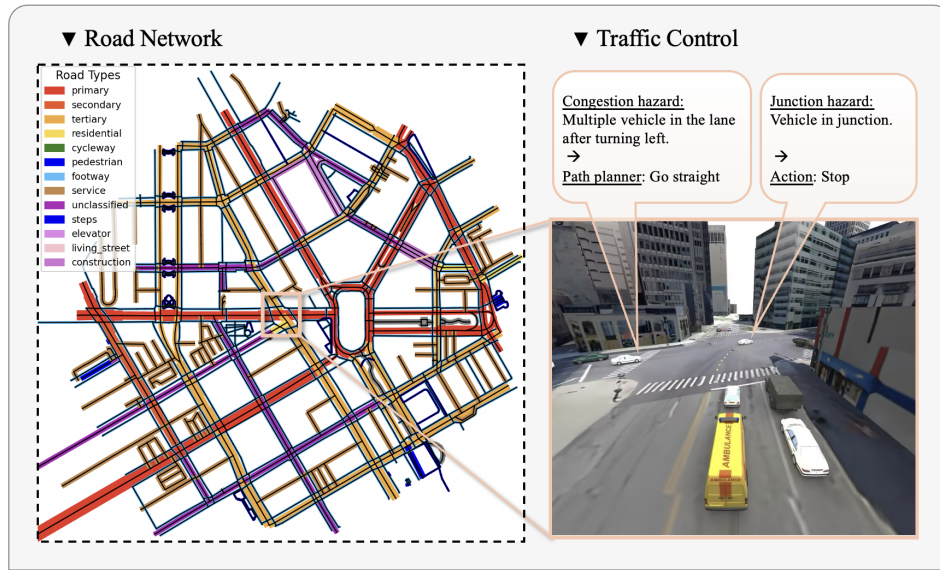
▼ Road Network

Road Types
primary
secondary
tertiary
residential
cycleway
pedestrian
footway
service
unclassified
steps
elevator
living_street
construction

▼ Traffic Control

Congestion hazard: Multiple vehicle in the lane after turning left.
→
Path planner: Go straight

Junction hazard: Vehicle in junction.
→
Action: Stop

AMBULANCE